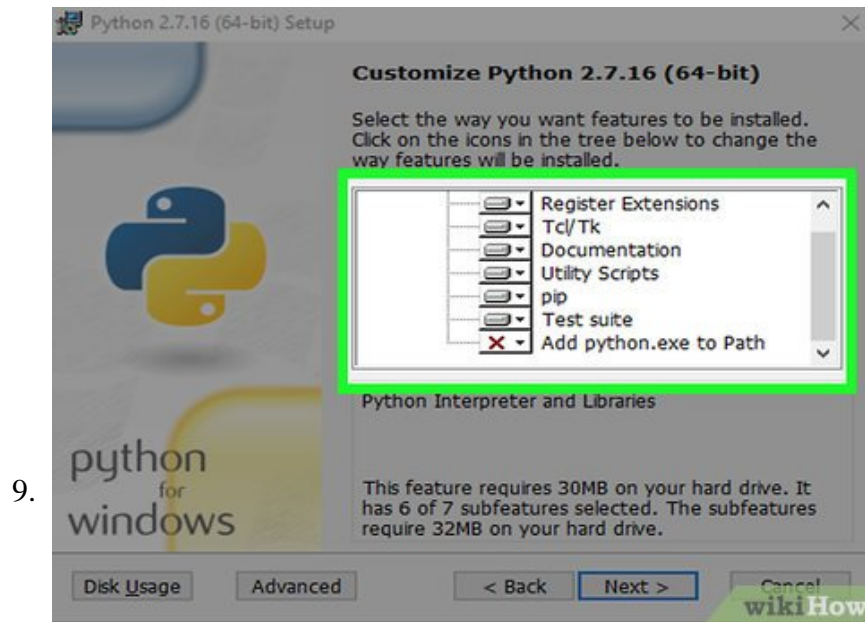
Python 2.7.16 (64-bit) Setup

Customize Python 2.7.16 (64-bit)

Select the way you want features to be installed. Click on the icons in the tree below to change the way features will be installed.

Register Extensions
Tcl/Tk
Documentation
Utility Scripts
pip
Test suite
Add python.exe to Path

Python Interpreter and Libraries

python
for
windows

9.

This feature requires 30MB on your hard drive. It has 6 of 7 subfeatures selected. The subfeatures require 32MB on your hard drive.

Disk Usage
Advanced
< Back
Next >
Cancel

wikiHow